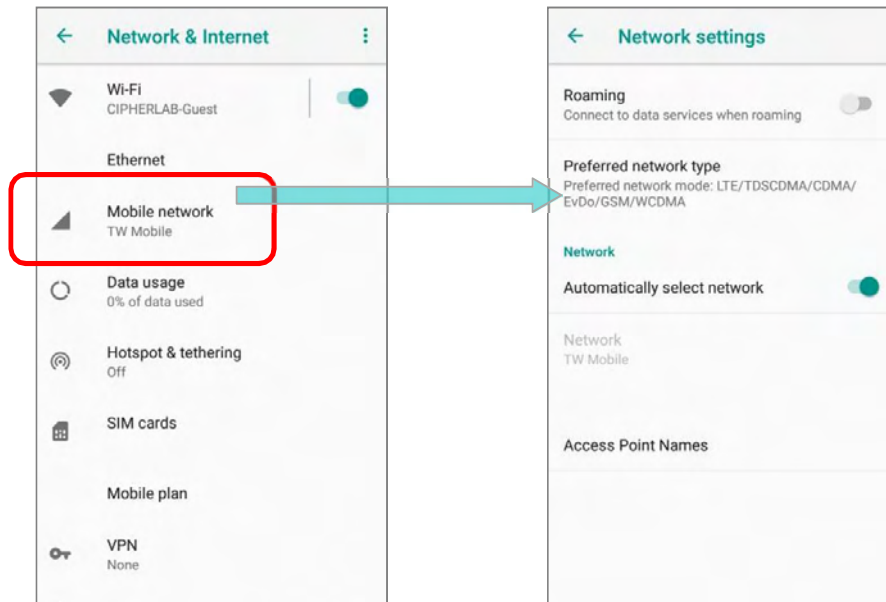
Network & Internet

Wi-Fi
CIPHERLAB-Guest

Ethernet

Mobile network
TW Mobile

Data usage
0% of data used

Hotspot & tethering
Off

SIM cards

Mobile plan

VPN
None

Network settings

Roaming
Connect to data services when roaming

Preferred network type
Preferred network mode: LTE/TDSCDMA/CDMA/EvDo/GSM/WCDMA

Network

Automatically select network

Network
TW Mobile

Access Point Names